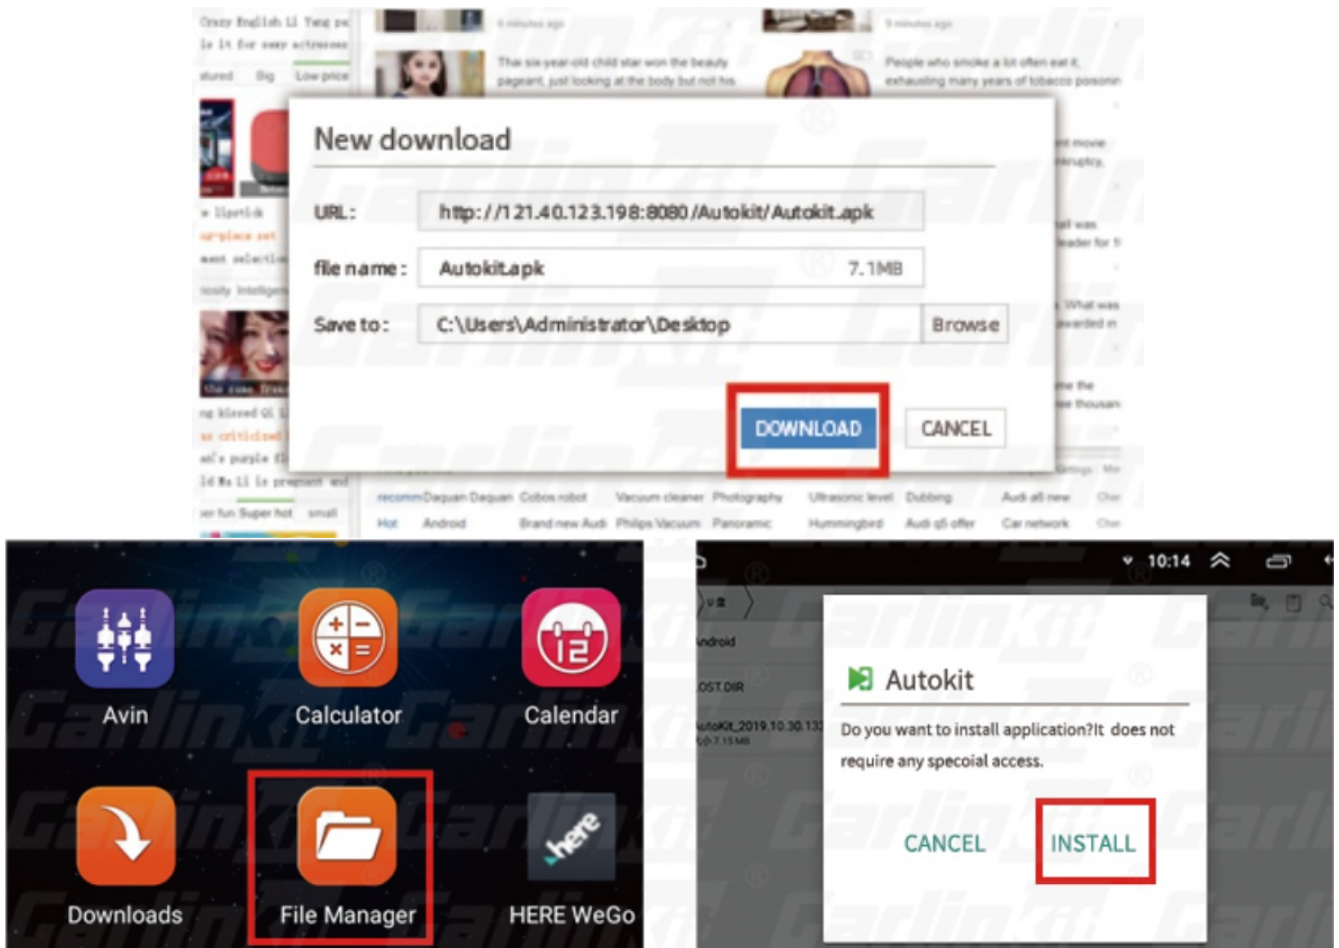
New download

URL: http://121.40.123.198:8080/Autokit/Autokit.apk

file name: Autokit.apk 7.1MB

Save to: C:\Users\Administrator\Desktop Browse

DOWNLOAD CANCEL

Avin Calculator Calendar

Downloads File Manager HERE WeGo

10:14

Android

LOST.DIR

AutoKit_2019.10.30.13

Autokit

Do you want to install application?It does not require any specoial access.

CANCEL INSTALL